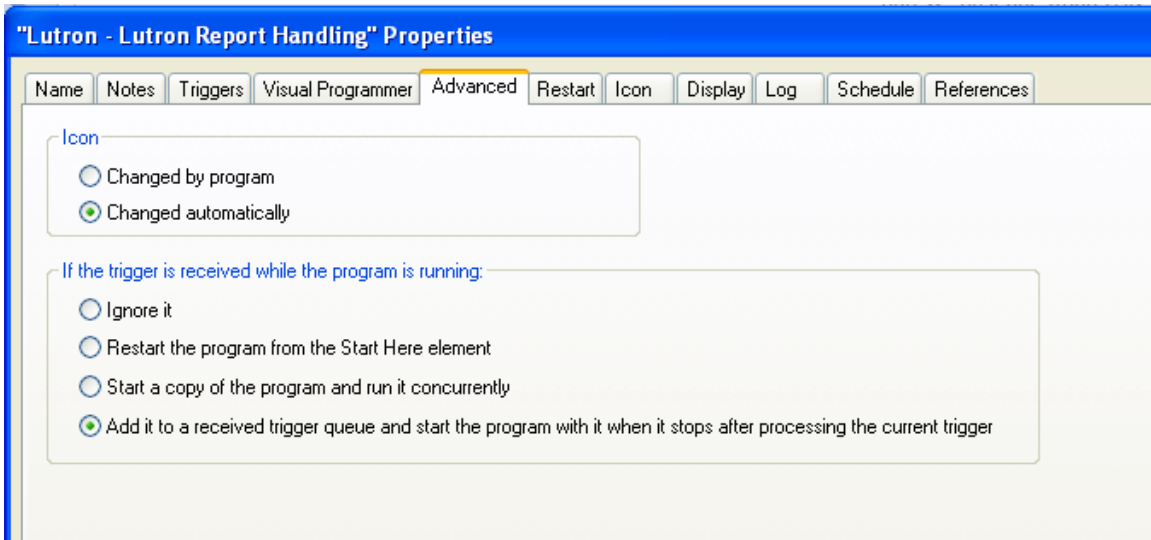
"Lutron - Lutron Report Handling" Properties

Name | Notes | Triggers | Visual Programmer | Advanced | Restart | Icon | Display | Log | Schedule | References

Icon

Changed by program

Changed automatically

If the trigger is received while the program is running:

Ignore it

Restart the program from the Start Here element

Start a copy of the program and run it concurrently

Add it to a received trigger queue and start the program with it when it stops after processing the current trigger